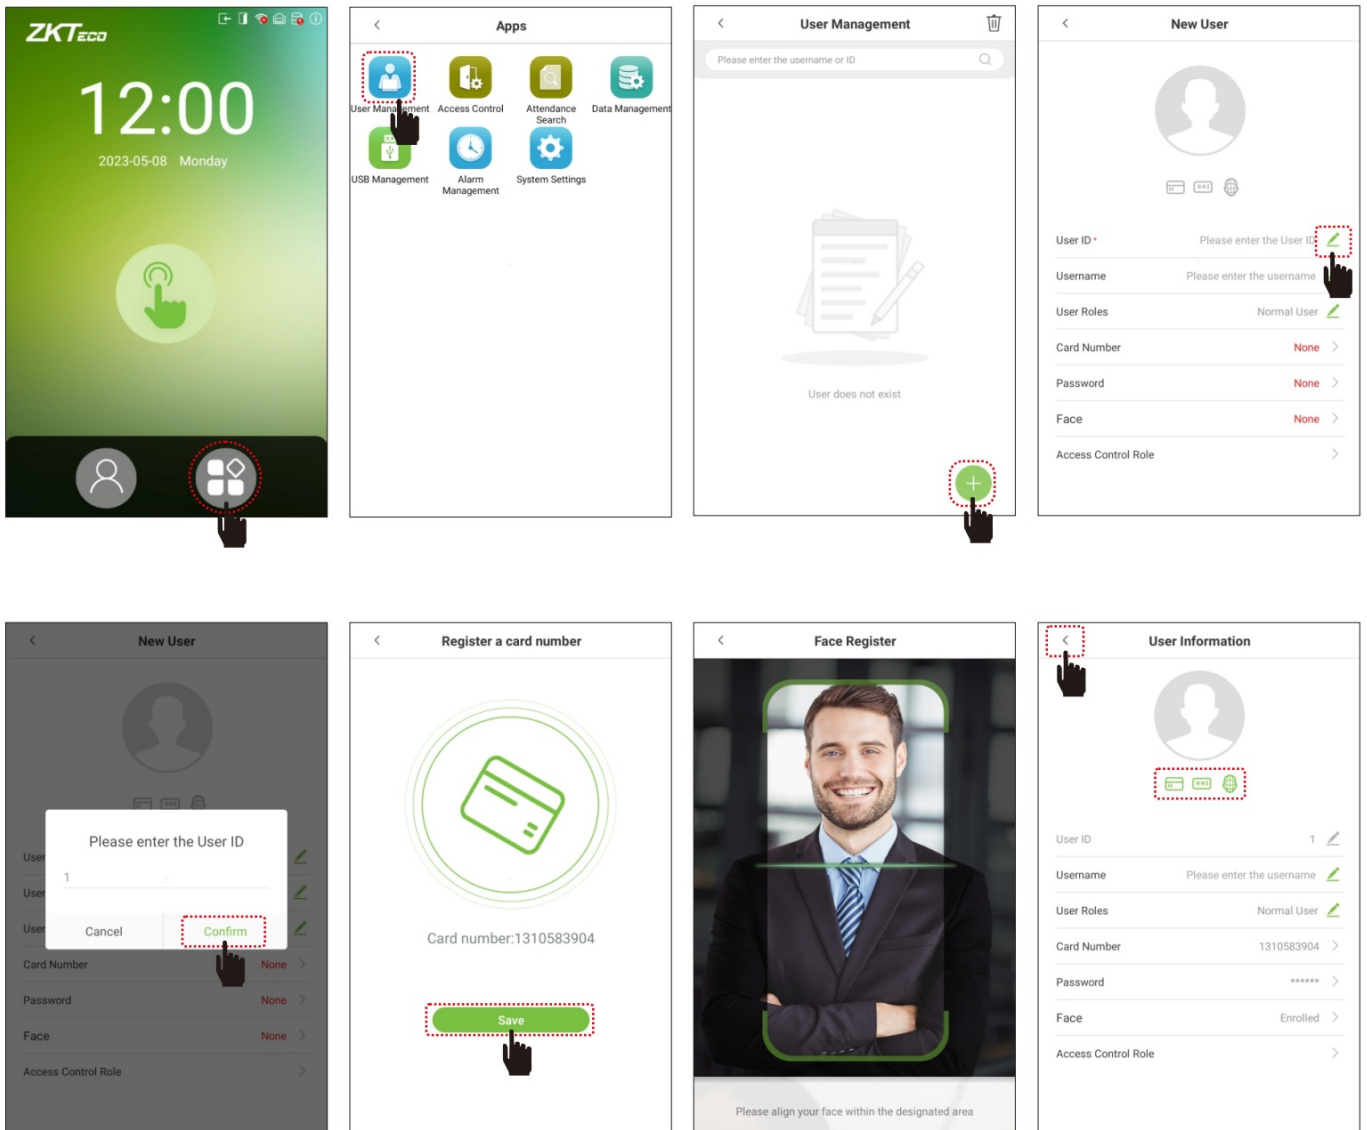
ZKTeco

12:00

2023-05-08 Monday

Apps

User Management

Access Control

Attendance Search

Data Management

USB Management

Alarm Management

System Settings

User Management

Please enter the username or ID

User does not exist

New User

User ID *

Please enter the User ID

Username

Please enter the username

User Roles

Normal User

Card Number

None

Password

None

Face

None

Access Control Role

New User

Please enter the User ID

1

Cancel

Confirm

User

User

User

Card Number

None

Password

None

Face

None

Access Control Role

Register a card number

Card number:1310583904

Save

Face Register

Please align your face within the designated area

User Information

User ID

1

Username

Please enter the username

User Roles

Normal User

Card Number

1310583904

Password

******

Face

Enrolled

Access Control Role